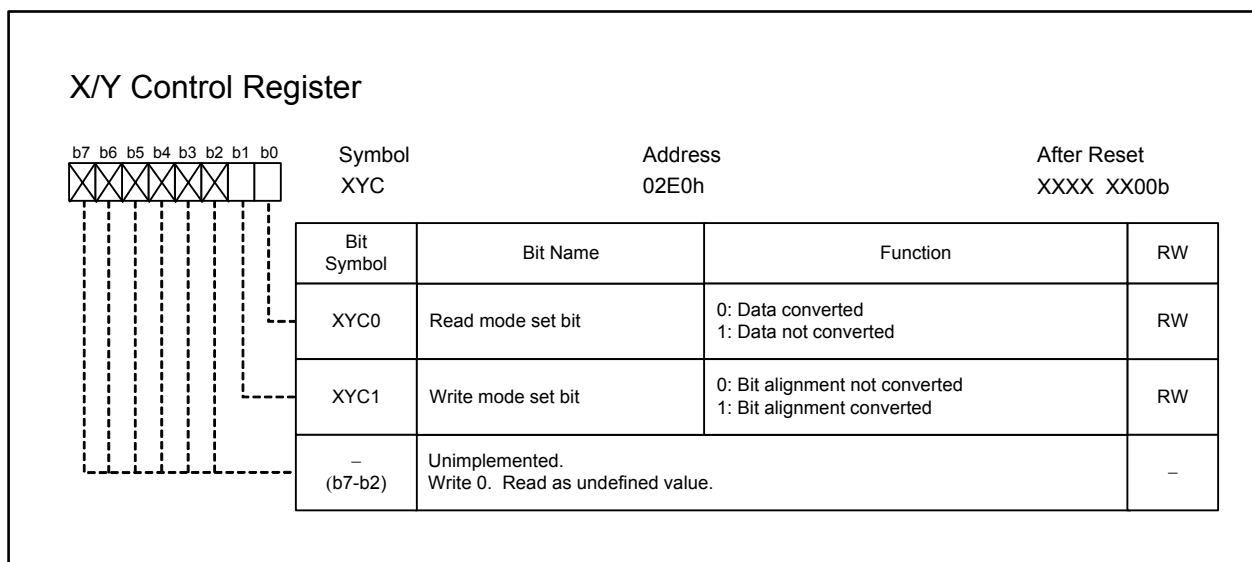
X/Y Control Register

b7 b6 b5 b4 b3 b2 b1 b0

Symbol
XYC

Address
02E0h

After Reset
XXXX XX00b

| Bit Symbol | Bit Name | Function | RW |
|---|---|---|---|
| XYC0 | Read mode set bit | 0: Data converted<br>1: Data not converted | RW |
| XYC1 | Write mode set bit | 0: Bit alignment not converted<br>1: Bit alignment converted | RW |
| – (b7-b2) | Unimplemented.<br>Write 0. Read as undefined value. | | – |